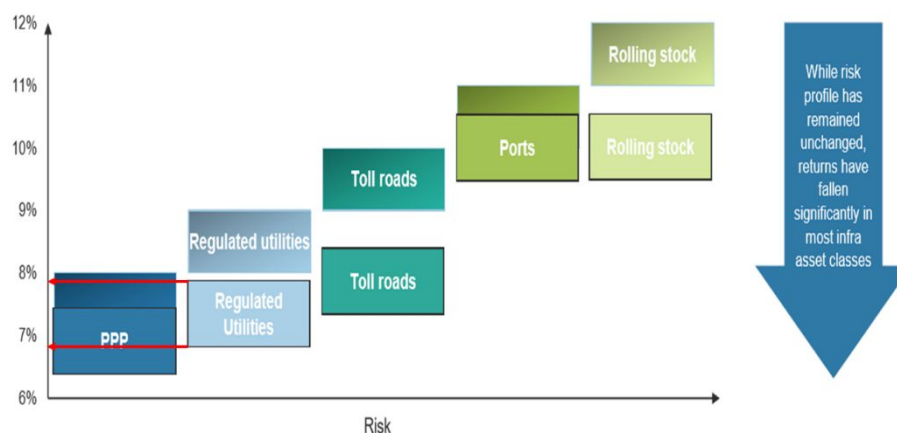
12%
11%
10%
9%
8%
7%
6%

Rolling stock
Rolling stock
Ports
Toll roads
Toll roads
Regulated utilities
Regulated Utilities
PPP

Risk

While risk profile has remained unchanged, returns have fallen significantly in most infra asset classes